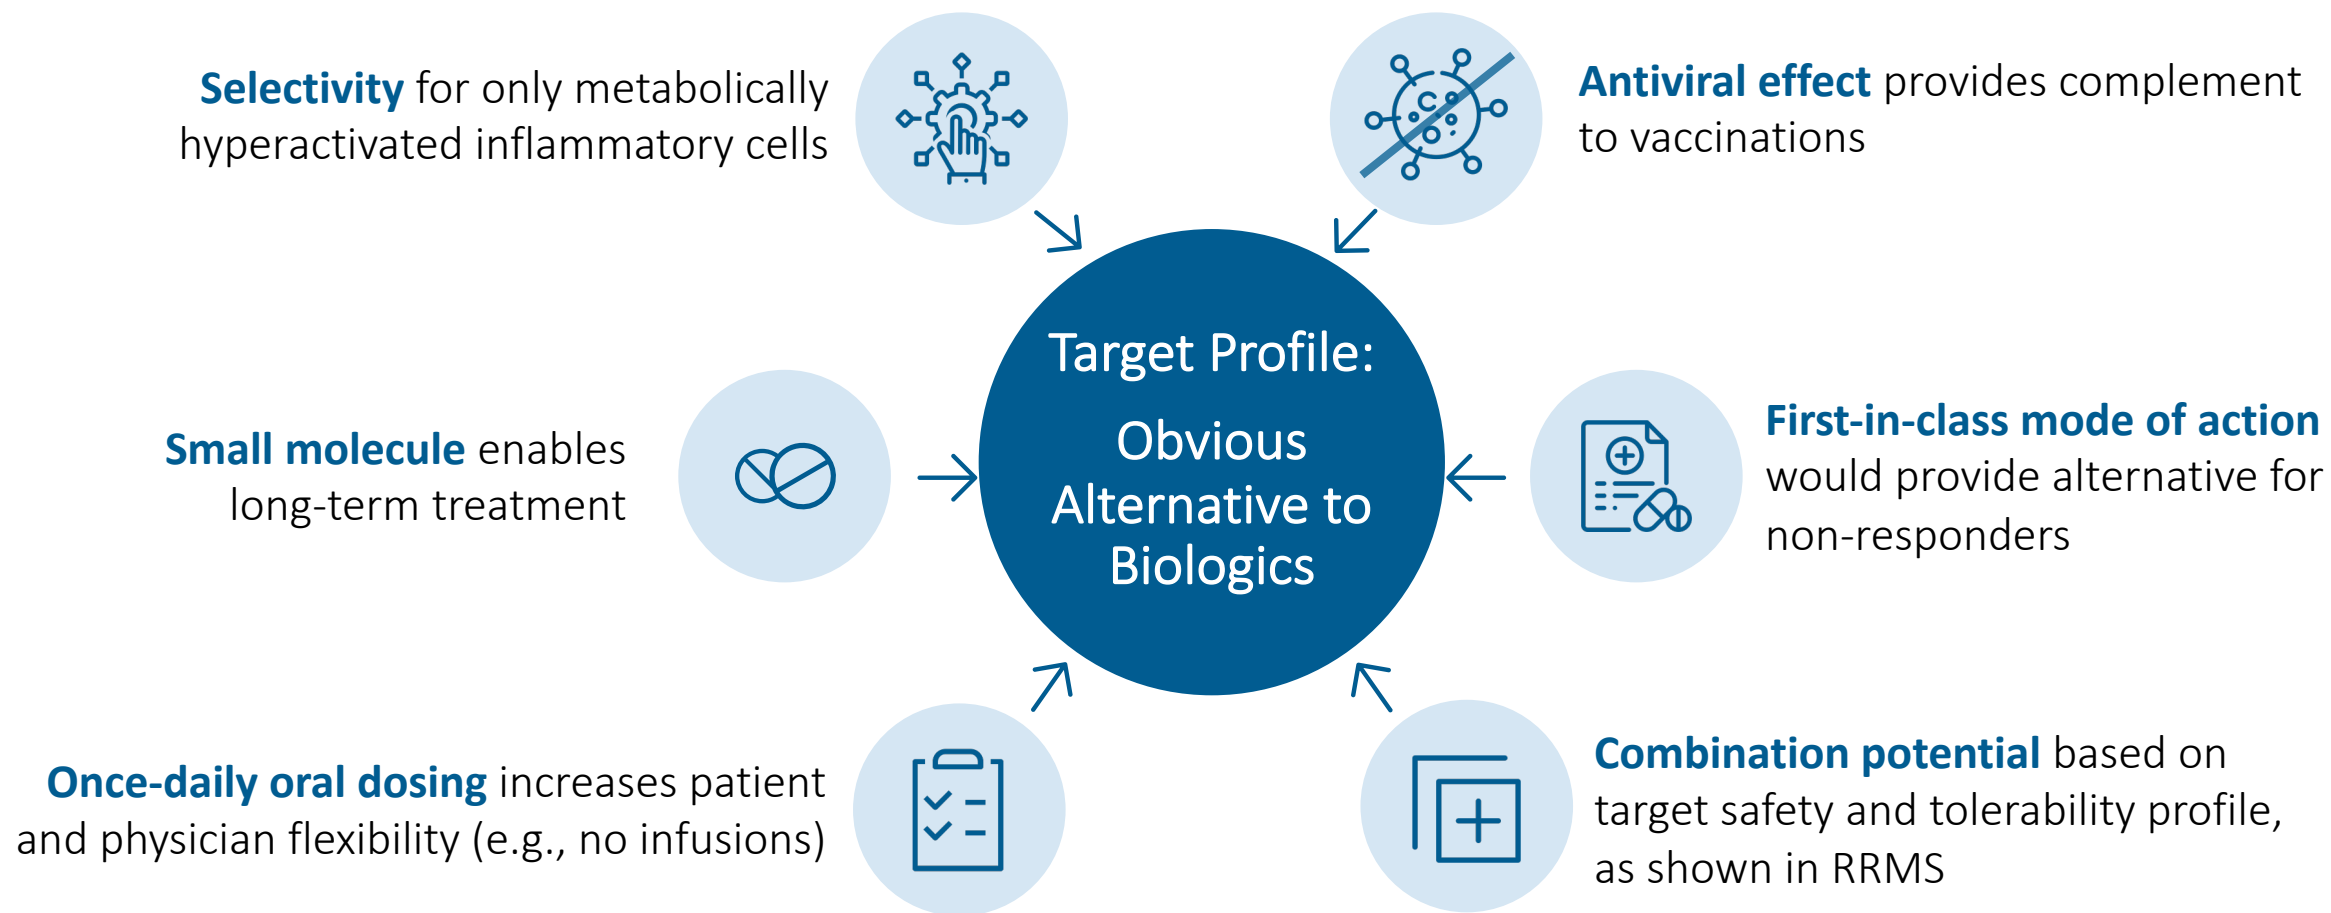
Selectivity for only metabolically hyperactivated inflammatory cells

Antiviral effect provides complement to vaccinations

Target Profile:

Obvious Alternative to Biologics

Small molecule enables long-term treatment

First-in-class mode of action would provide alternative for non-responders

Once-daily oral dosing increases patient and physician flexibility (e.g., no infusions)

Combination potential based on target safety and tolerability profile, as shown in RRMS